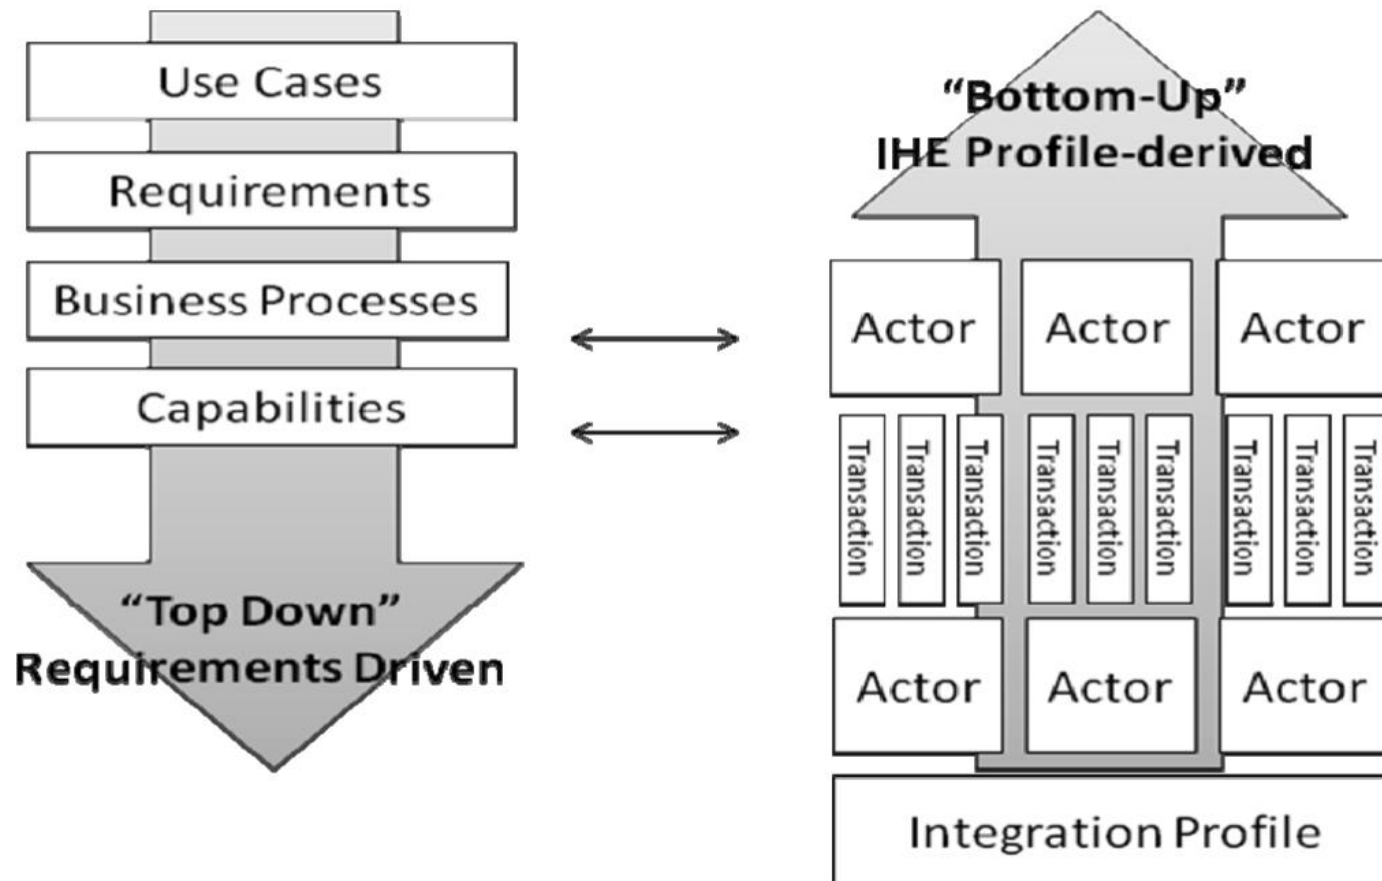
Use Cases

Requirements

Business Processes

Capabilities

"Top Down"
Requirements Driven

"Bottom-Up"
IHE Profile-derived

Actor

Actor

Actor

Transaction

Transaction

Transaction

Transaction

Transaction

Transaction

Transaction

Transaction

Transaction

Actor

Actor

Actor

Integration Profile